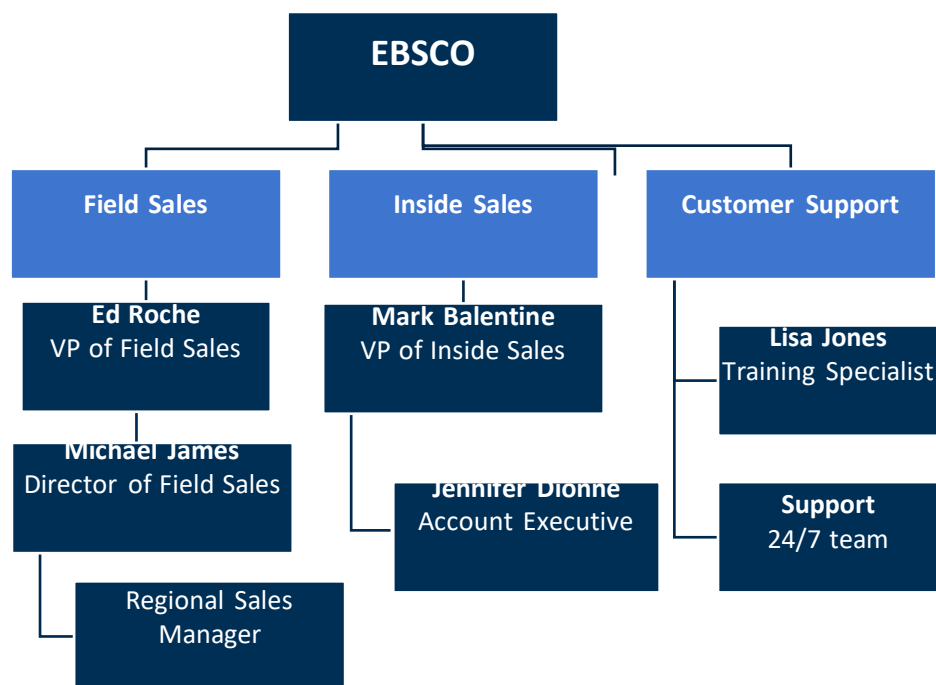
EBSCO

Field Sales

Inside Sales

Customer Support

Ed Roche
VP of Field Sales

Michael James
Director of Field Sales

Regional Sales Manager

Mark Balentine
VP of Inside Sales

Jennifer Dionne
Account Executive

Lisa Jones
Training Specialist

Support
24/7 team